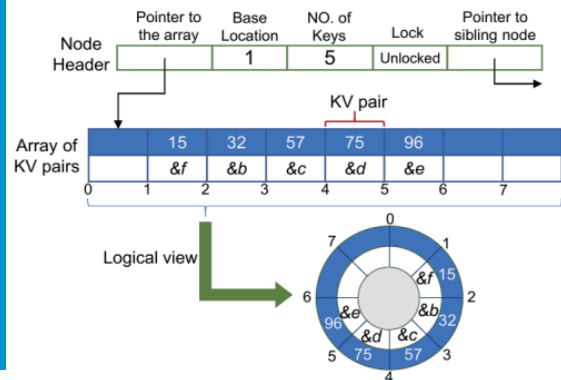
Pointer to the array | Base Location | NO. of Keys | Lock | Pointer to sibling node

Node Header

1

5

Unlocked

KV pair

Array of KV pairs

| | 15 | 32 | 57 | 75 | 96 | | |
|---|---|---|---|---|---|---|---|
| | &f | &b | &c | &d | &e | | |

0 1 2 3 4 5 6 7

Logical view

0
1
2
3
4
5
6
7

&f 15
&b 32
&c 57
&d 75
&e 96